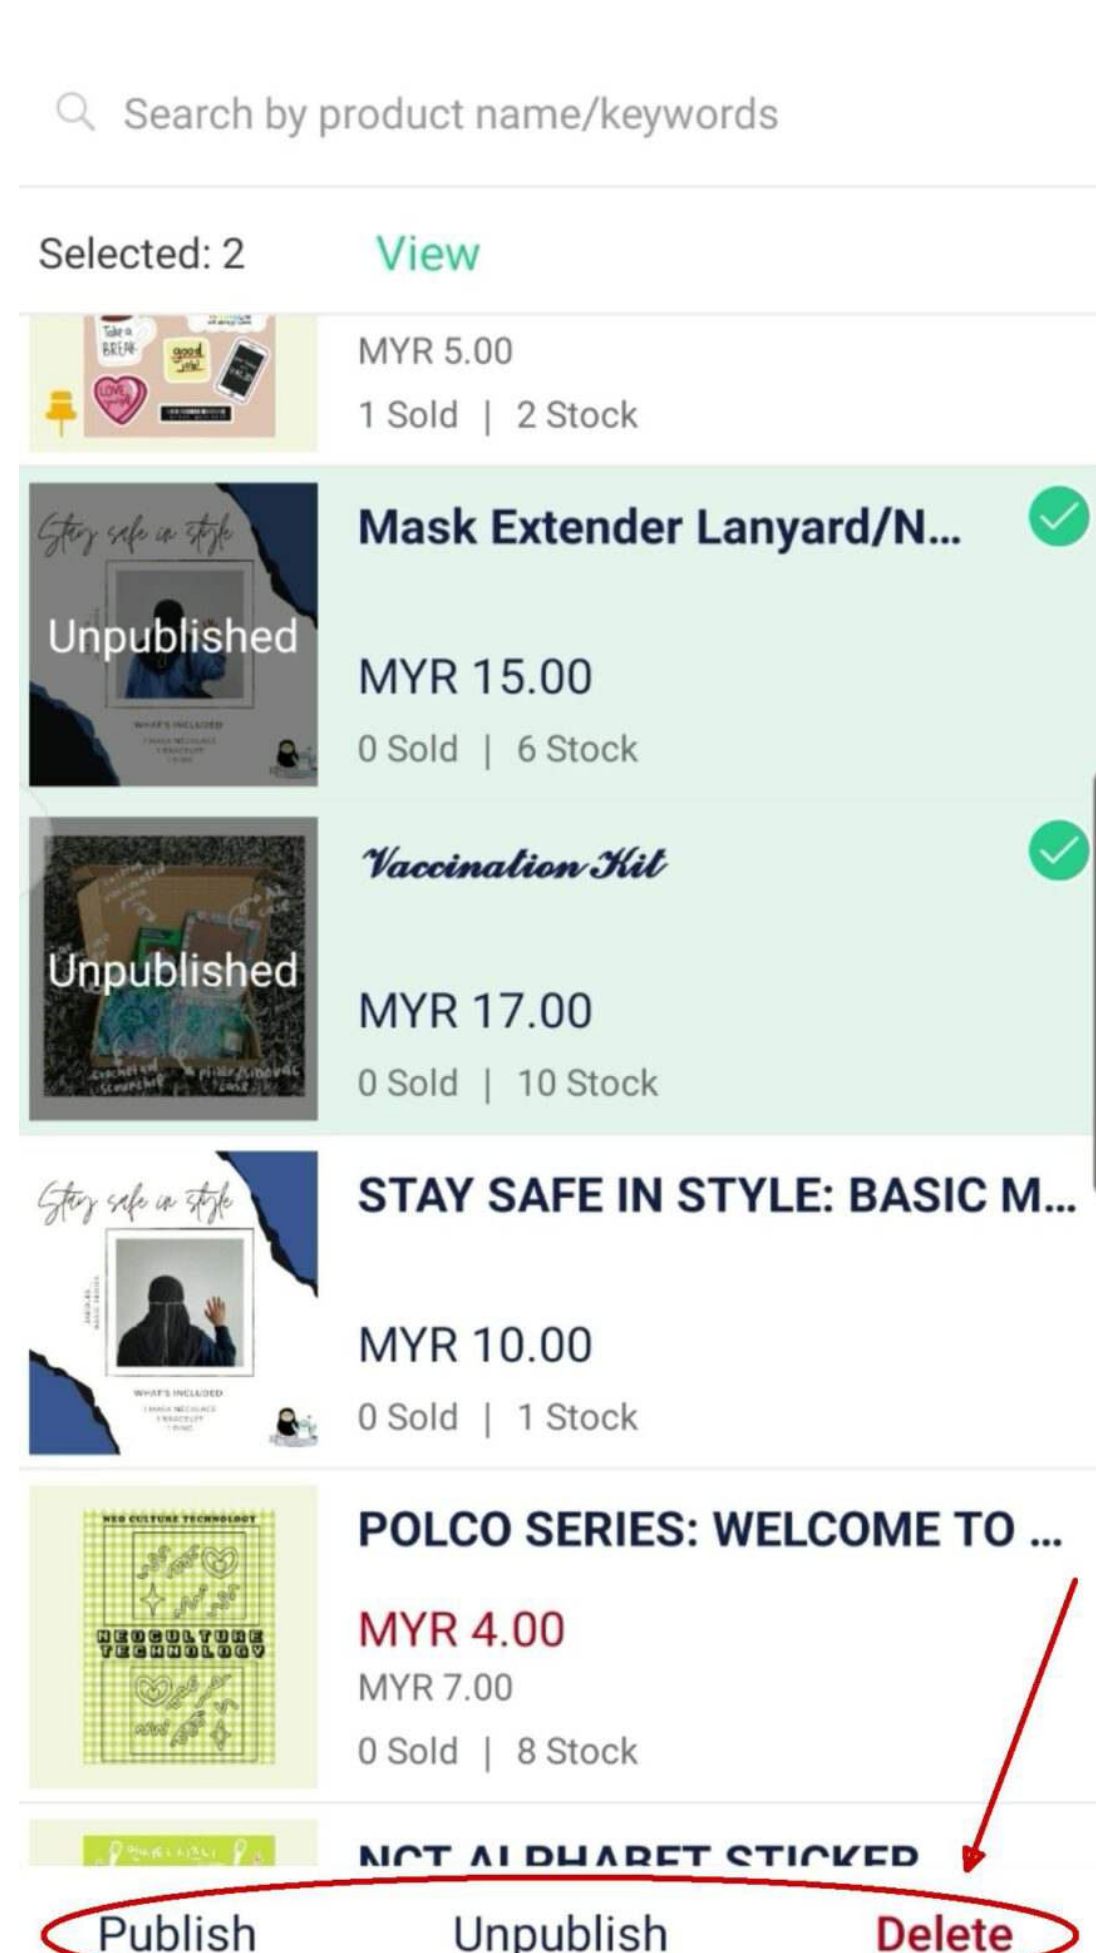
Search by product name/keywords

Selected: 2 View

MYR 5.00
1 Sold | 2 Stock

Mask Extender Lanyard/N...
Unpublished
MYR 15.00
0 Sold | 6 Stock

Vaccination Kit
Unpublished
MYR 17.00
0 Sold | 10 Stock

STAY SAFE IN STYLE: BASIC M...
MYR 10.00
0 Sold | 1 Stock

POLCO SERIES: WELCOME TO ...
MYR 4.00
MYR 7.00
0 Sold | 8 Stock

NCT ALPHABET STICKER

Publish Unpublish Delete